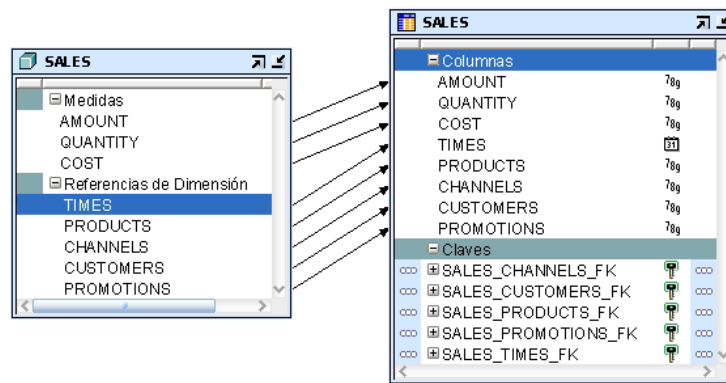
SALES

Medidas
AMOUNT
QUANTITY
COST
Referencias de Dimensión
TIMES
PRODUCTS
CHANNELS
CUSTOMERS
PROMOTIONS

SALES

Columnas
AMOUNT
QUANTITY
COST
TIMES
PRODUCTS
CHANNELS
CUSTOMERS
PROMOTIONS
Claves
SALES_CHANNELS_FK
SALES_CUSTOMERS_FK
SALES_PRODUCTS_FK
SALES_PROMOTIONS_FK
SALES_TIMES_FK